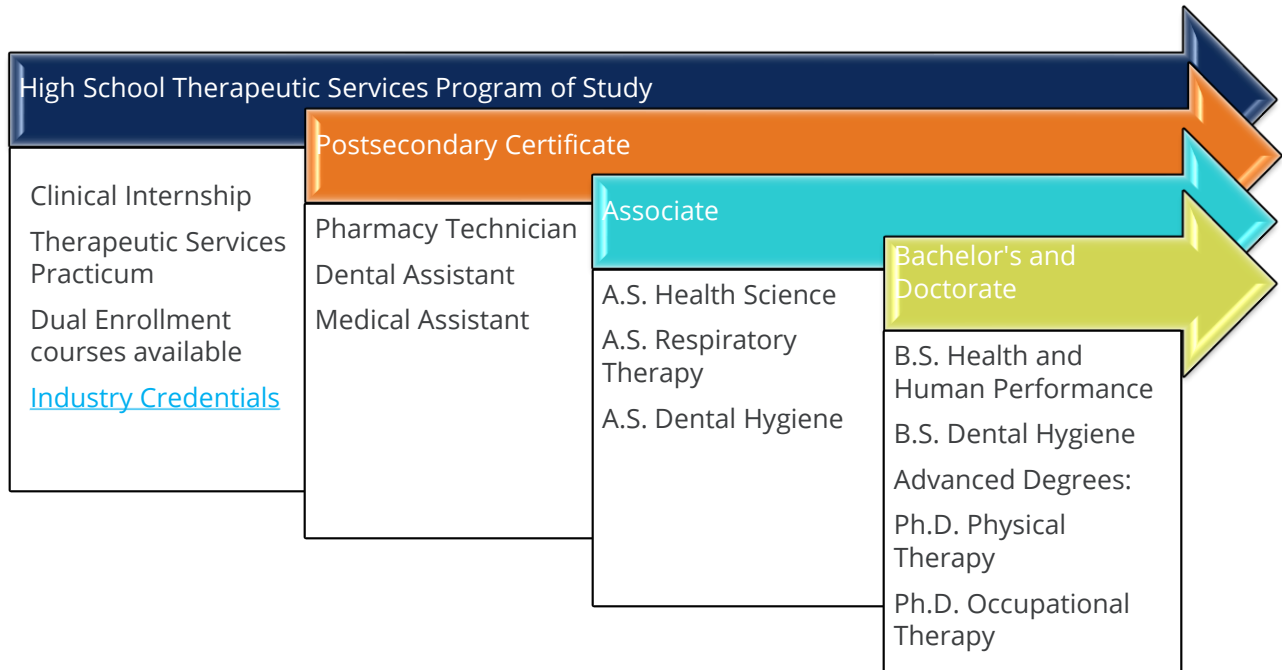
High School Therapeutic Services Program of Study

Clinical Internship

Therapeutic Services Practicum

Dual Enrollment courses available

Industry Credentials

Postsecondary Certificate

Pharmacy Technician

Dental Assistant

Medical Assistant

Associate

A.S. Health Science

A.S. Respiratory Therapy

A.S. Dental Hygiene

Bachelor's and Doctorate

B.S. Health and Human Performance

B.S. Dental Hygiene

Advanced Degrees:

Ph.D. Physical Therapy

Ph.D. Occupational Therapy